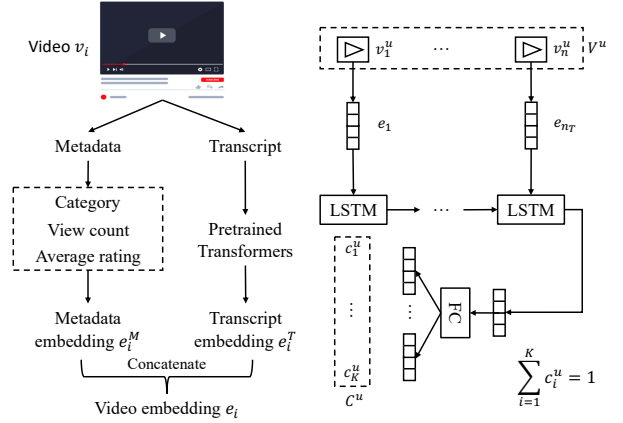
Video $v_i$

Metadata

Transcript

Category

View count

Average rating

Pretrained Transformers

Metadata embedding $e_i^M$

Transcript embedding $e_i^T$

Concatenate

Video embedding $e_i$

$v_1^u$ ⋯ $v_n^u$ $V^u$

$e_1$

$e_{n_T}$

LSTM ⋯ LSTM

$c_1^u$

⋮

$c_K^u$

$C^u$

FC

⋮

$\sum_{i=1}^{K} c_i^u = 1$